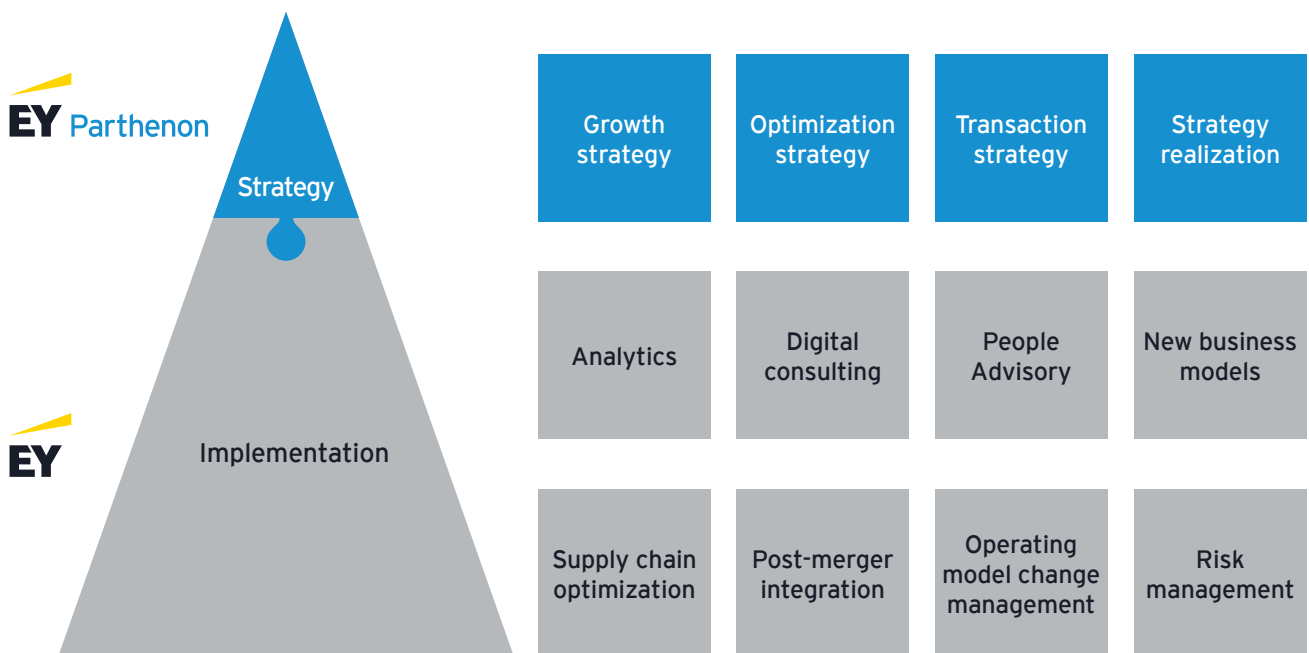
EY Parthenon

Strategy

EY

Implementation

Growth strategy

Optimization strategy

Transaction strategy

Strategy realization

Analytics

Digital consulting

People Advisory

New business models

Supply chain optimization

Post-merger integration

Operating model change management

Risk management